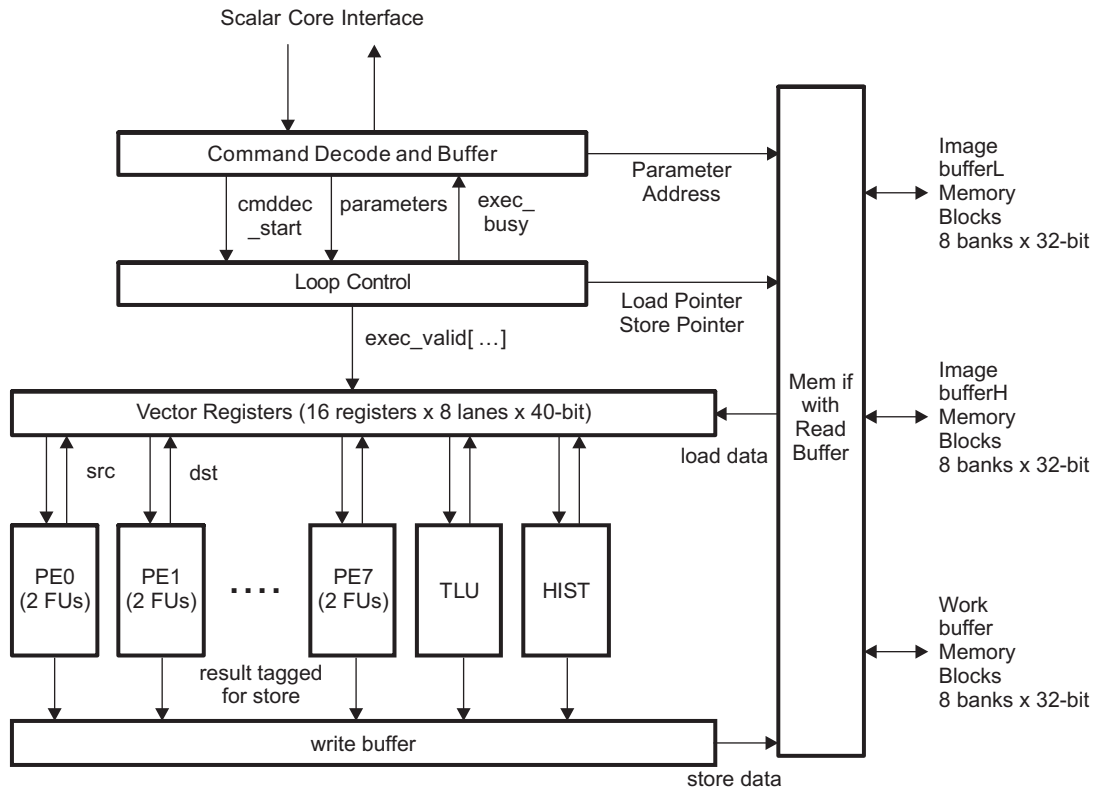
Scalar Core Interface

Command Decode and Buffer

Parameter Address

cmddec _start

parameters

exec_ busy

Loop Control

Load Pointer Store Pointer

exec_valid[ ...]

Vector Registers (16 registers x 8 lanes x 40-bit)

load data

src

dst

PE0 (2 FUs)

PE1 (2 FUs)

....

PE7 (2 FUs)

TLU

HIST

result tagged for store

write buffer

store data

Mem if with Read Buffer

Image bufferL Memory Blocks 8 banks x 32-bit

Image bufferH Memory Blocks 8 banks x 32-bit

Work buffer Memory Blocks 8 banks x 32-bit